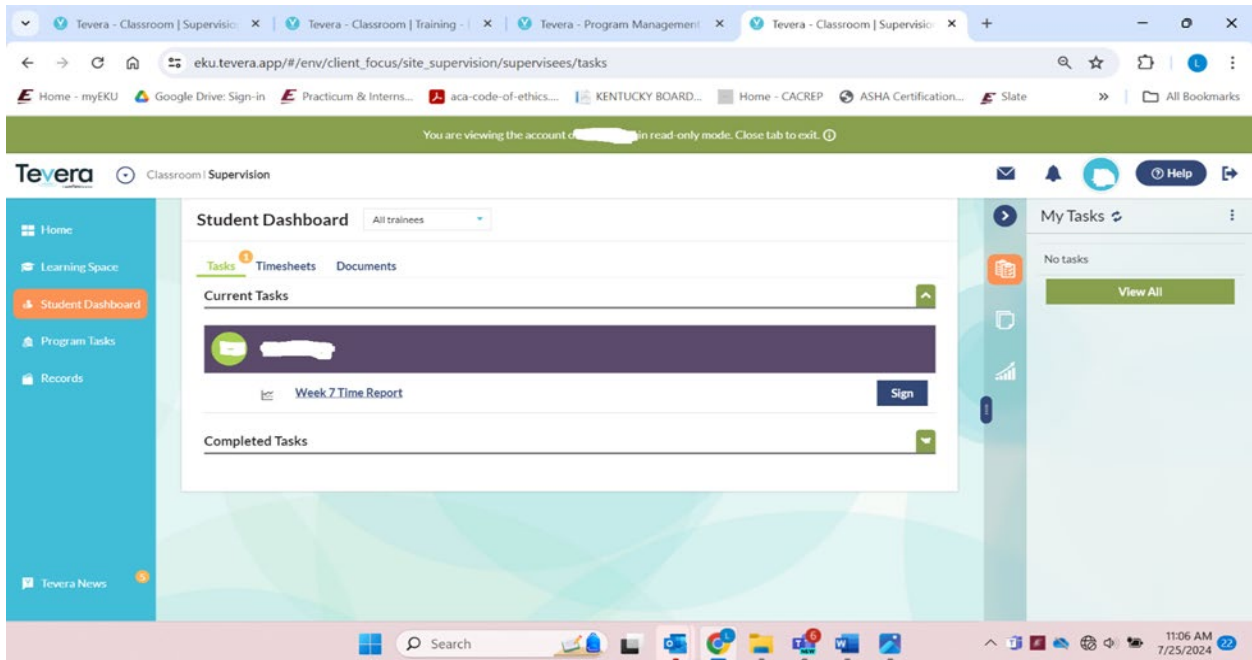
Tevera - Classroom | Supervisio ×
Tevera - Classroom | Training - ×
Tevera - Program Management ×
Tevera - Classroom | Supervisio ×

eku.tevera.app/#/env/client_focus/site_supervision/supervisees/tasks

Home - myEKU
Google Drive: Sign-in
Practicum & Interns...
aca-code-of-ethics...
KENTUCKY BOARD...
Home - CACREP
ASHA Certification...
Slate
All Bookmarks

You are viewing the account o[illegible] in read-only mode. Close tab to exit.

Tevera
Classroom | Supervision
Help

Home
Learning Space
Student Dashboard
Program Tasks
Records
Tevera News 5

Student Dashboard
All trainees

Tasks 1
Timesheets
Documents

Current Tasks

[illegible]

Week 7 Time Report
Sign

Completed Tasks

My Tasks
No tasks
View All

Search
11:06 AM
7/25/2024
22